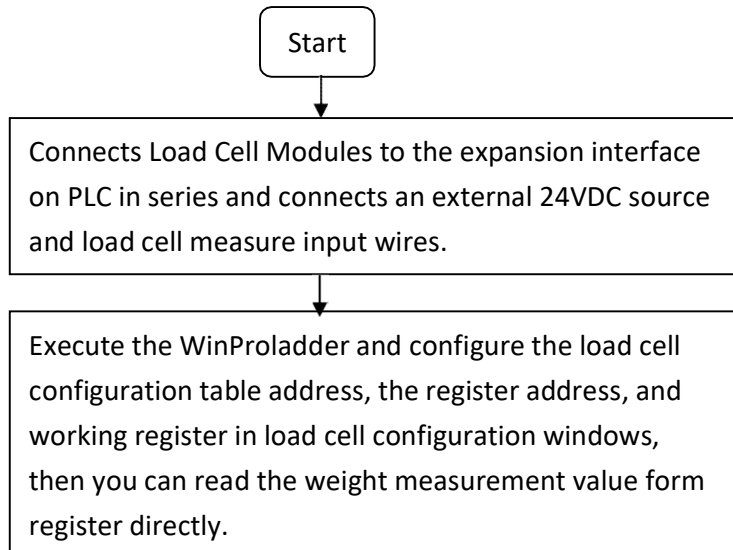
Start

Connects Load Cell Modules to the expansion interface on PLC in series and connects an external 24VDC source and load cell measure input wires.

Execute the WinProladder and configure the load cell configuration table address, the register address, and working register in load cell configuration windows, then you can read the weight measurement value form register directly.